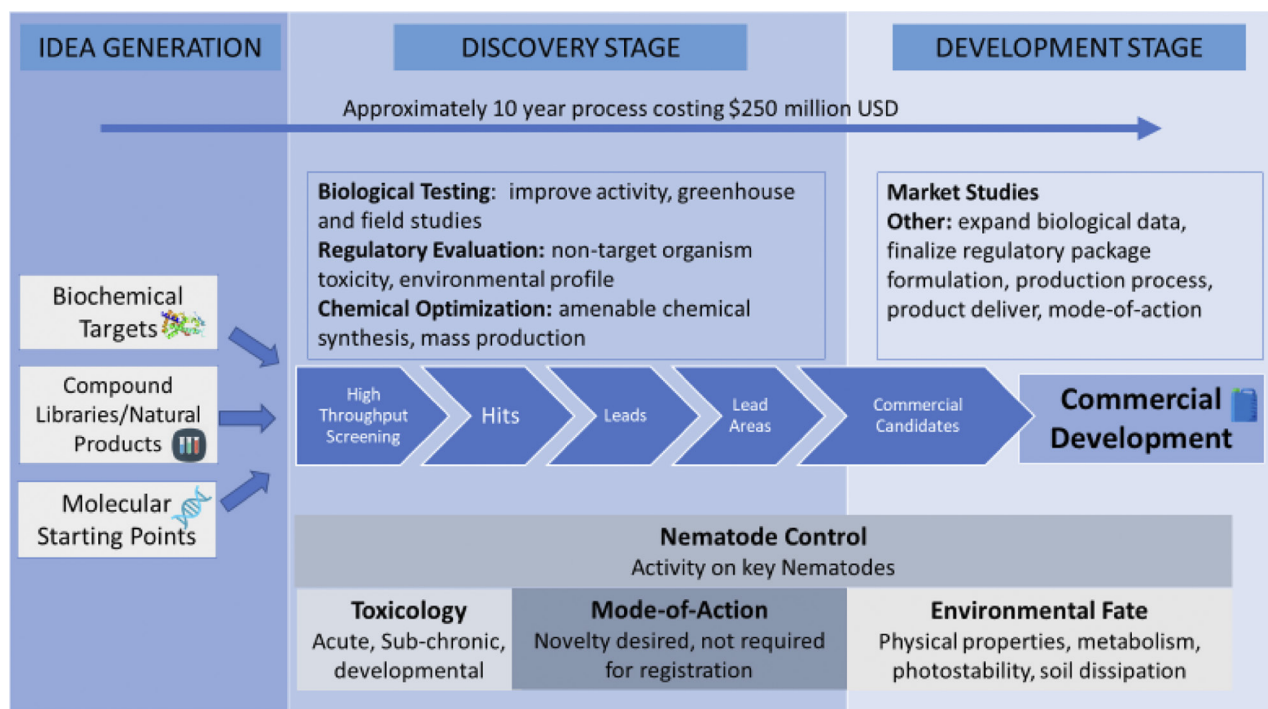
IDEA GENERATION

DISCOVERY STAGE

DEVELOPMENT STAGE

Approximately 10 year process costing $250 million USD

**Biological Testing**: improve activity, greenhouse and field studies
**Regulatory Evaluation:** non-target organism toxicity, environmental profile
**Chemical Optimization:** amenable chemical synthesis, mass production

**Market Studies**
**Other:** expand biological data, finalize regulatory package formulation, production process, product deliver, mode-of-action

Biochemical Targets

Compound Libraries/Natural Products

Molecular Starting Points

High Throughput Screening

Hits

Leads

Lead Areas

Commercial Candidates

Commercial Development

**Nematode Control**
Activity on key Nematodes

**Toxicology**
Acute, Sub-chronic, developmental

**Mode-of-Action**
Novelty desired, not required for registration

**Environmental Fate**
Physical properties, metabolism, photostability, soil dissipation